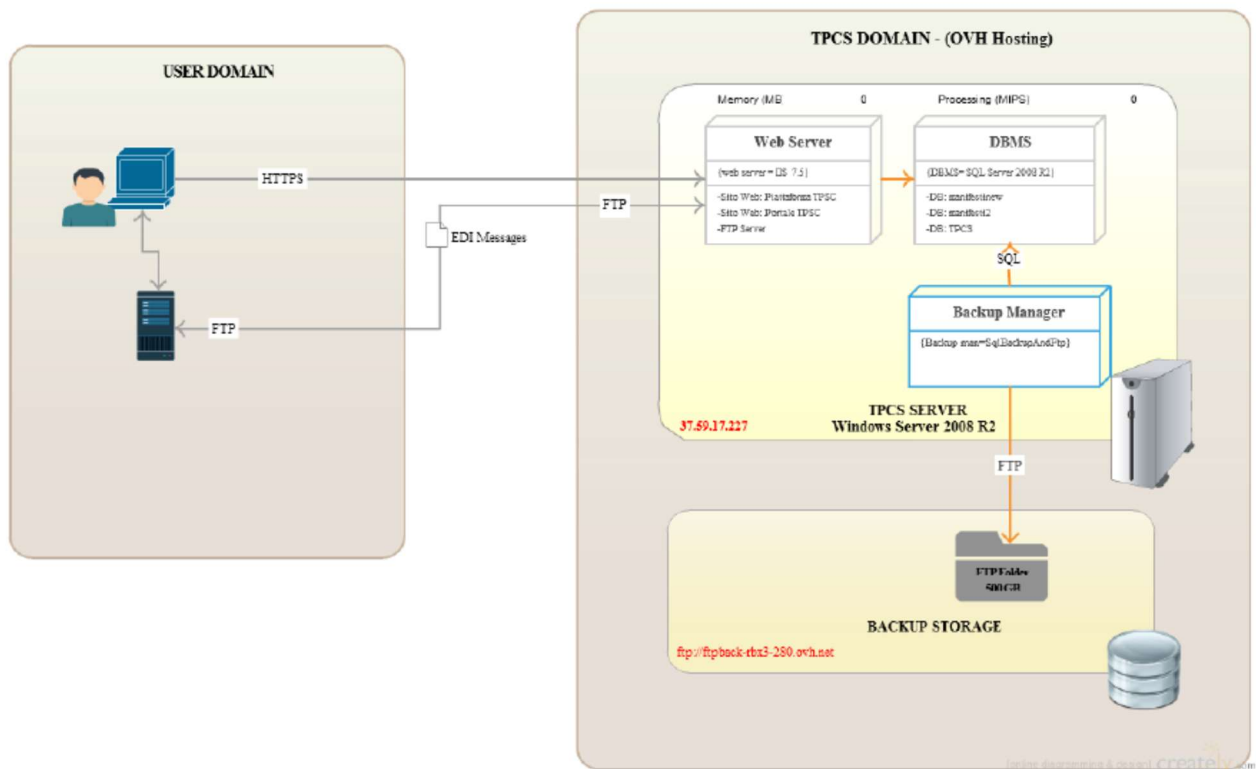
USER DOMAIN

HTTPS

EDI Messages

FTP

FTP

TPCS DOMAIN - (OVH Hosting)

Memory (MB 0 Processing (MIPS) 0

Web Server

{web server = IIS 7.5}

-Sito Web: Piattaforma TPSC
-Sito Web: Portale TPSC
-FTP Server

DBMS

{DBMS= SQL Server 2008 R2}

-DB: manifestinew
-DB: manifest2
-DB: TPCS

SQL

Backup Manager

{Backup man=SqlBackupAndFtp}

37.59.17.227

TPCS SERVER
Windows Server 2008 R2

FTP

FTP Folder
500GB

BACKUP STORAGE

ftp://ftpback-rbx3-250.ovh.net

faster diagramming & design creately.com